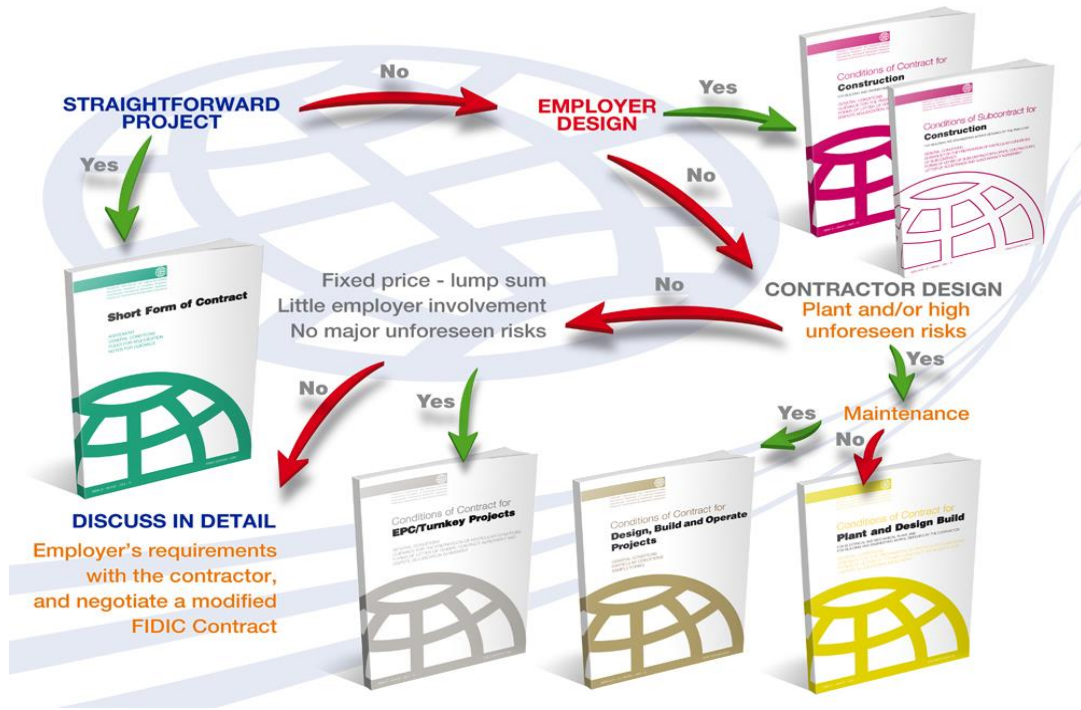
No

STRAIGHTFORWARD PROJECT

EMPLOYER DESIGN

Yes

Conditions of Contract for
Construction

Conditions of Subcontract for
Construction

Yes

No

Short Form of Contract

Fixed price - lump sum
Little employer involvement
No major unforeseen risks

No

CONTRACTOR DESIGN
Plant and/or high unforeseen risks

Yes

No

Yes

Yes

Maintenance

No

Conditions of Contract for
EPC/Turnkey Projects

Conditions of Contract for
Design, Build and Operate Projects

Conditions of Contract for
Plant and Design Build

DISCUSS IN DETAIL
Employer's requirements with the contractor, and negotiate a modified FIDIC Contract